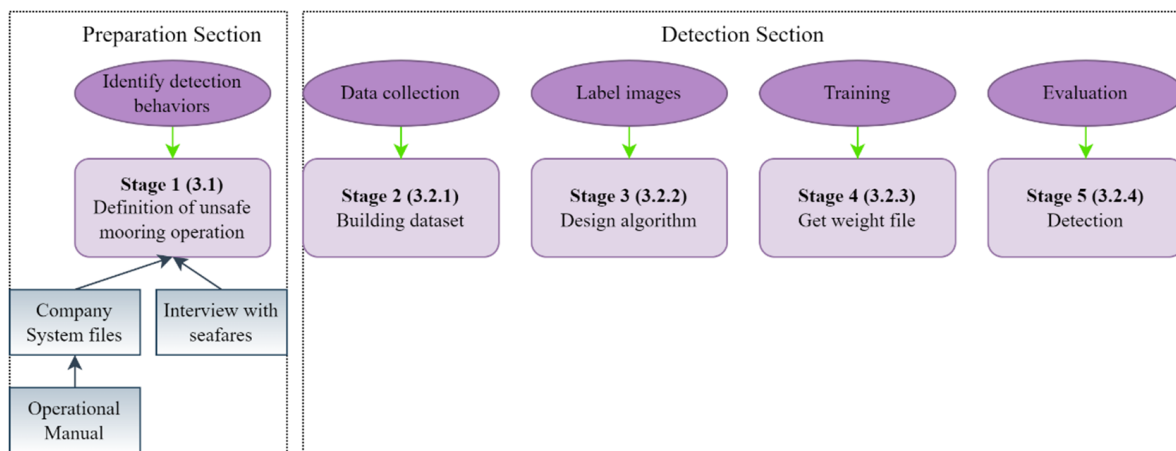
Preparation Section

Identify detection behaviors

Stage 1 (3.1)
Definition of unsafe mooring operation

Company System files

Interview with seafares

Operational Manual

Detection Section

Data collection

Stage 2 (3.2.1)
Building dataset

Label images

Stage 3 (3.2.2)
Design algorithm

Training

Stage 4 (3.2.3)
Get weight file

Evaluation

Stage 5 (3.2.4)
Detection